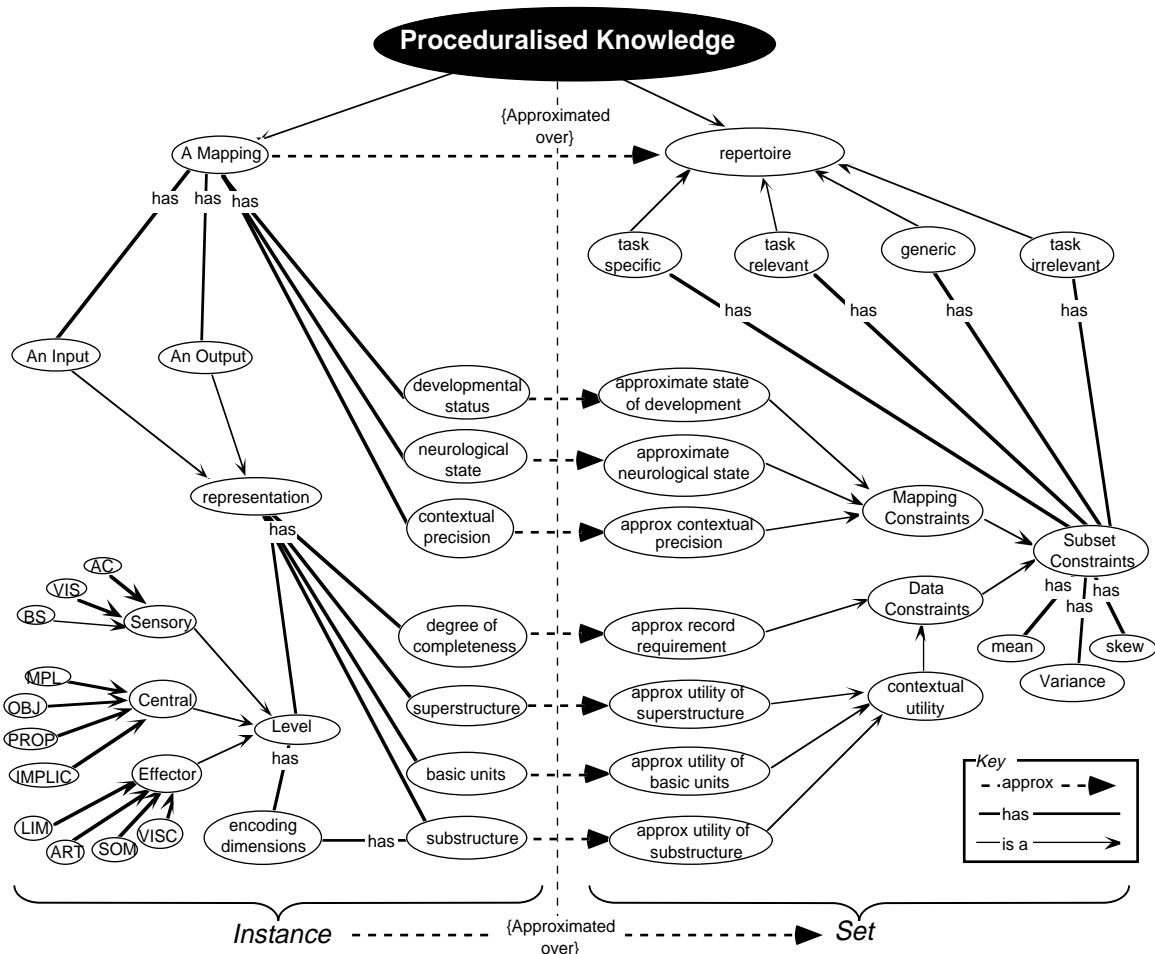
Proceduralised Knowledge

{Approximated over}

A Mapping

repertoire

has has has

task specific

task relevant

generic

task irrelevant

has has has has

An Input

An Output

developmental status

approximate state of development

neurological state

approximate neurological state

representation

Mapping Constraints

contextual precision

approx contextual precision

has

Subset Constraints

AC

VIS

Sensory

BS

degree of completeness

approx record requirement

Data Constraints

has has has

mean

skew

Variance

MPL

OBJ

Central

superstructure

approx utility of superstructure

contextual utility

PROP

Level

IMPLIC

Effector

has

basic units

approx utility of basic units

LIM

ART

SOM

VISC

encoding dimensions

has

substructure

approx utility of substructure

Key
approx
has
is a

Instance

{Approximated over}

Set